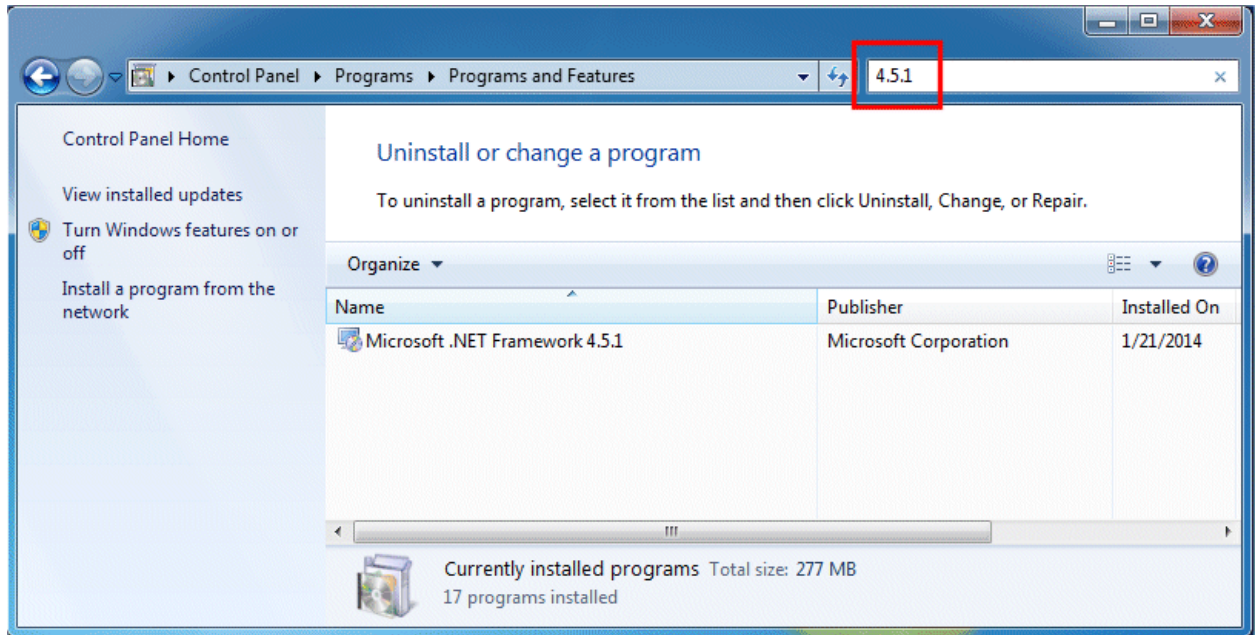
Control Panel ▸ Programs ▸ Programs and Features

4.5.1

Control Panel Home

View installed updates

Turn Windows features on or off

Install a program from the network

Uninstall or change a program

To uninstall a program, select it from the list and then click Uninstall, Change, or Repair.

Organize ▾

| Name | Publisher | Installed On |
|---|---|---|
| Microsoft .NET Framework 4.5.1 | Microsoft Corporation | 1/21/2014 |

Currently installed programs Total size: 277 MB
17 programs installed